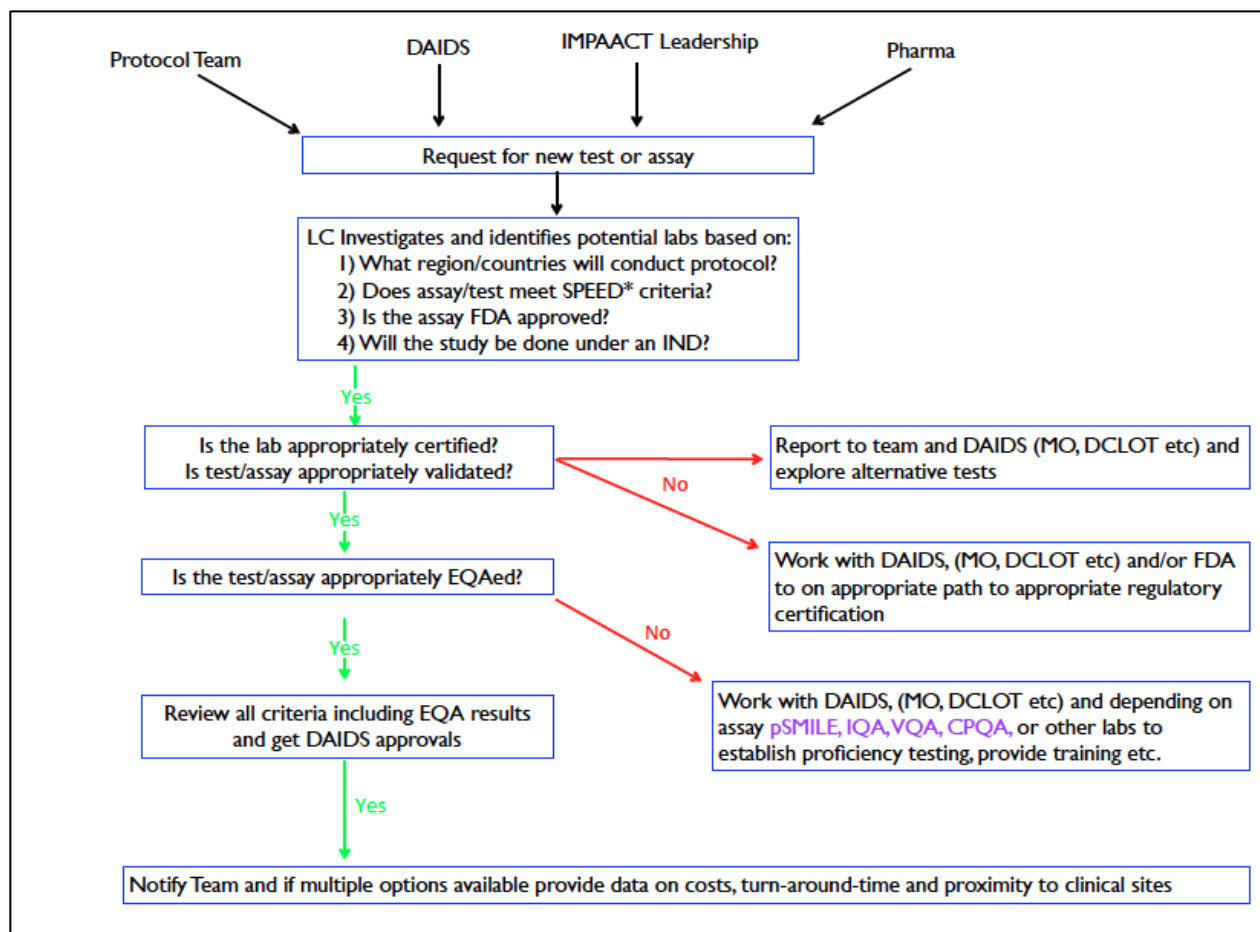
Protocol Team

DAIDS

IMPAACT Leadership

Pharma

Request for new test or assay

LC Investigates and identifies potential labs based on:
1) What region/countries will conduct protocol?
2) Does assay/test meet SPEED* criteria?
3) Is the assay FDA approved?
4) Will the study be done under an IND?

Yes

Is the lab appropriately certified?
Is test/assay appropriately validated?

No

Report to team and DAIDS (MO, DCLOT etc) and explore alternative tests

Work with DAIDS, (MO, DCLOT etc) and/or FDA to on appropriate path to appropriate regulatory certification

Yes

Is the test/assay appropriately EQAed?

No

Yes

Work with DAIDS, (MO, DCLOT etc) and depending on assay pSMILE, IQA, VQA, CPQA, or other labs to establish proficiency testing, provide training etc.

Review all criteria including EQA results and get DAIDS approvals

Yes

Notify Team and if multiple options available provide data on costs, turn-around-time and proximity to clinical sites